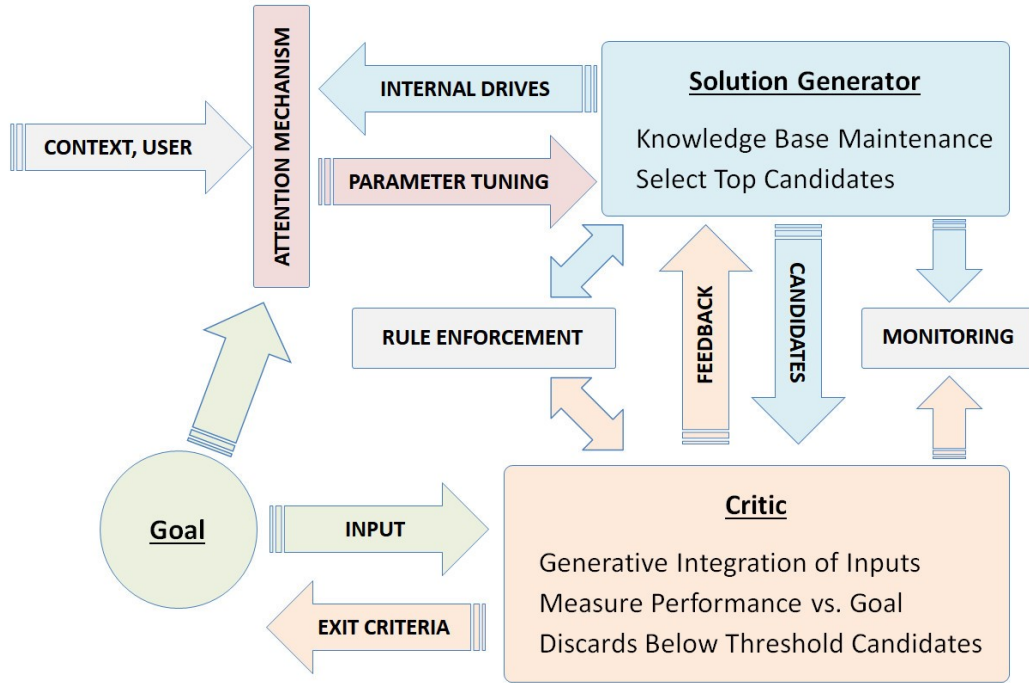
ATTENTION MECHANISM

INTERNAL DRIVES

Solution Generator

Knowledge Base Maintenance
Select Top Candidates

CONTEXT, USER

PARAMETER TUNING

RULE ENFORCEMENT

FEEDBACK

CANDIDATES

MONITORING

Goal

INPUT

EXIT CRITERIA

Critic

Generative Integration of Inputs
Measure Performance vs. Goal
Discards Below Threshold Candidates